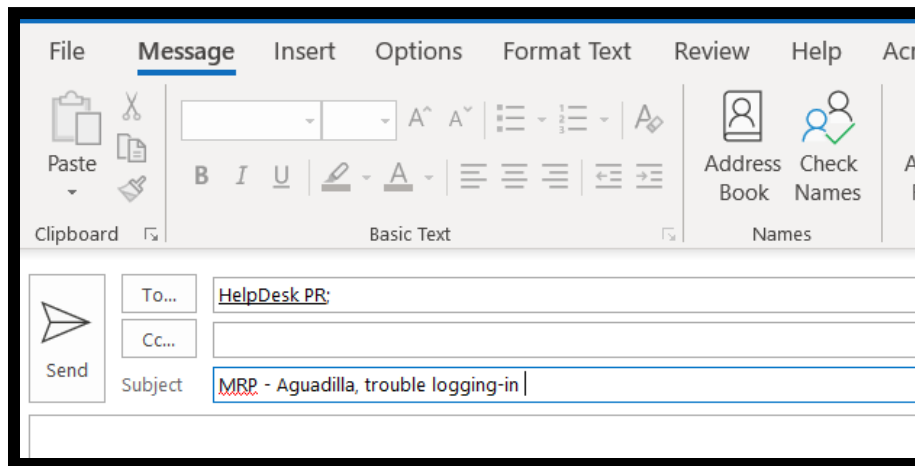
File Message Insert Options Format Text Review Help Acr

Paste

Clipboard

B I U

Basic Text

Address Book

Check Names

Names

Send

To...

Cc...

Subject

HelpDesk PR;

MRP - Aguadilla, trouble logging-in